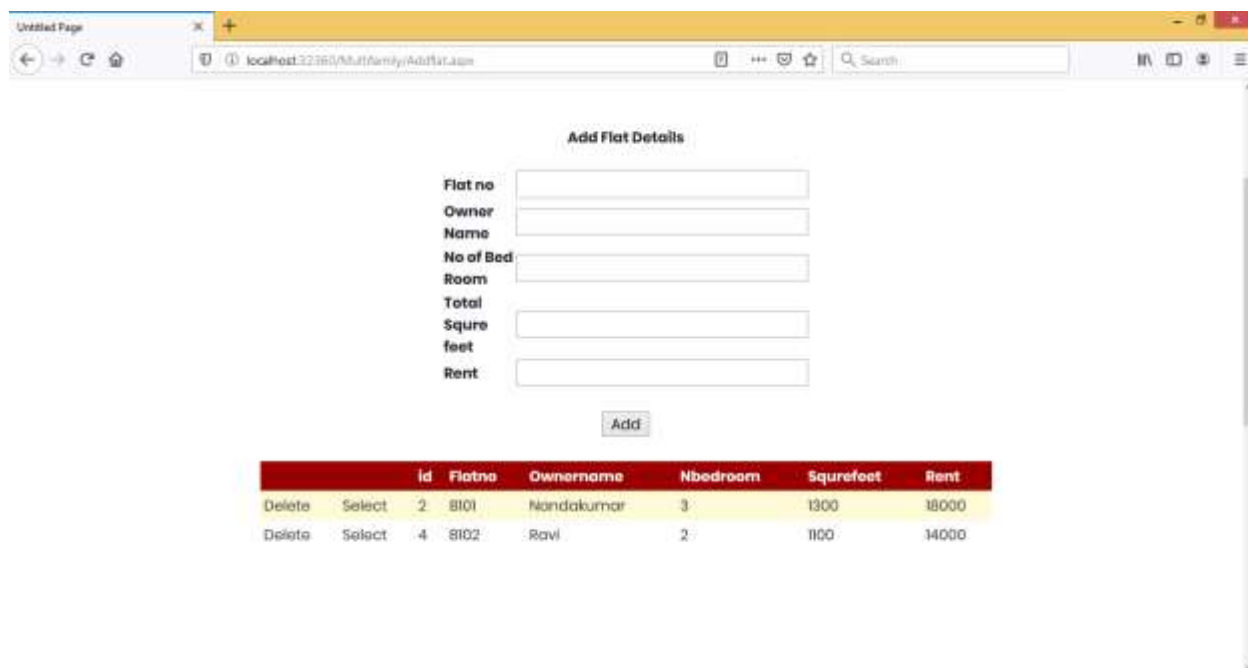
Untitled Page

localhost:32360/Multifamily/Addflat.aspx

Search

Add Flat Details

Flat no

Owner Name

No of Bed Room

Total Squre feet

Rent

Add

| | | id | Flatno | Ownername | Nbedroom | Squrefeet | Rent |
|---|---|---|---|---|---|---|---|
| Delete | Select | 2 | 8101 | Nandakumar | 3 | 1300 | 18000 |
| Delete | Select | 4 | 8102 | Ravi | 2 | 1100 | 14000 |